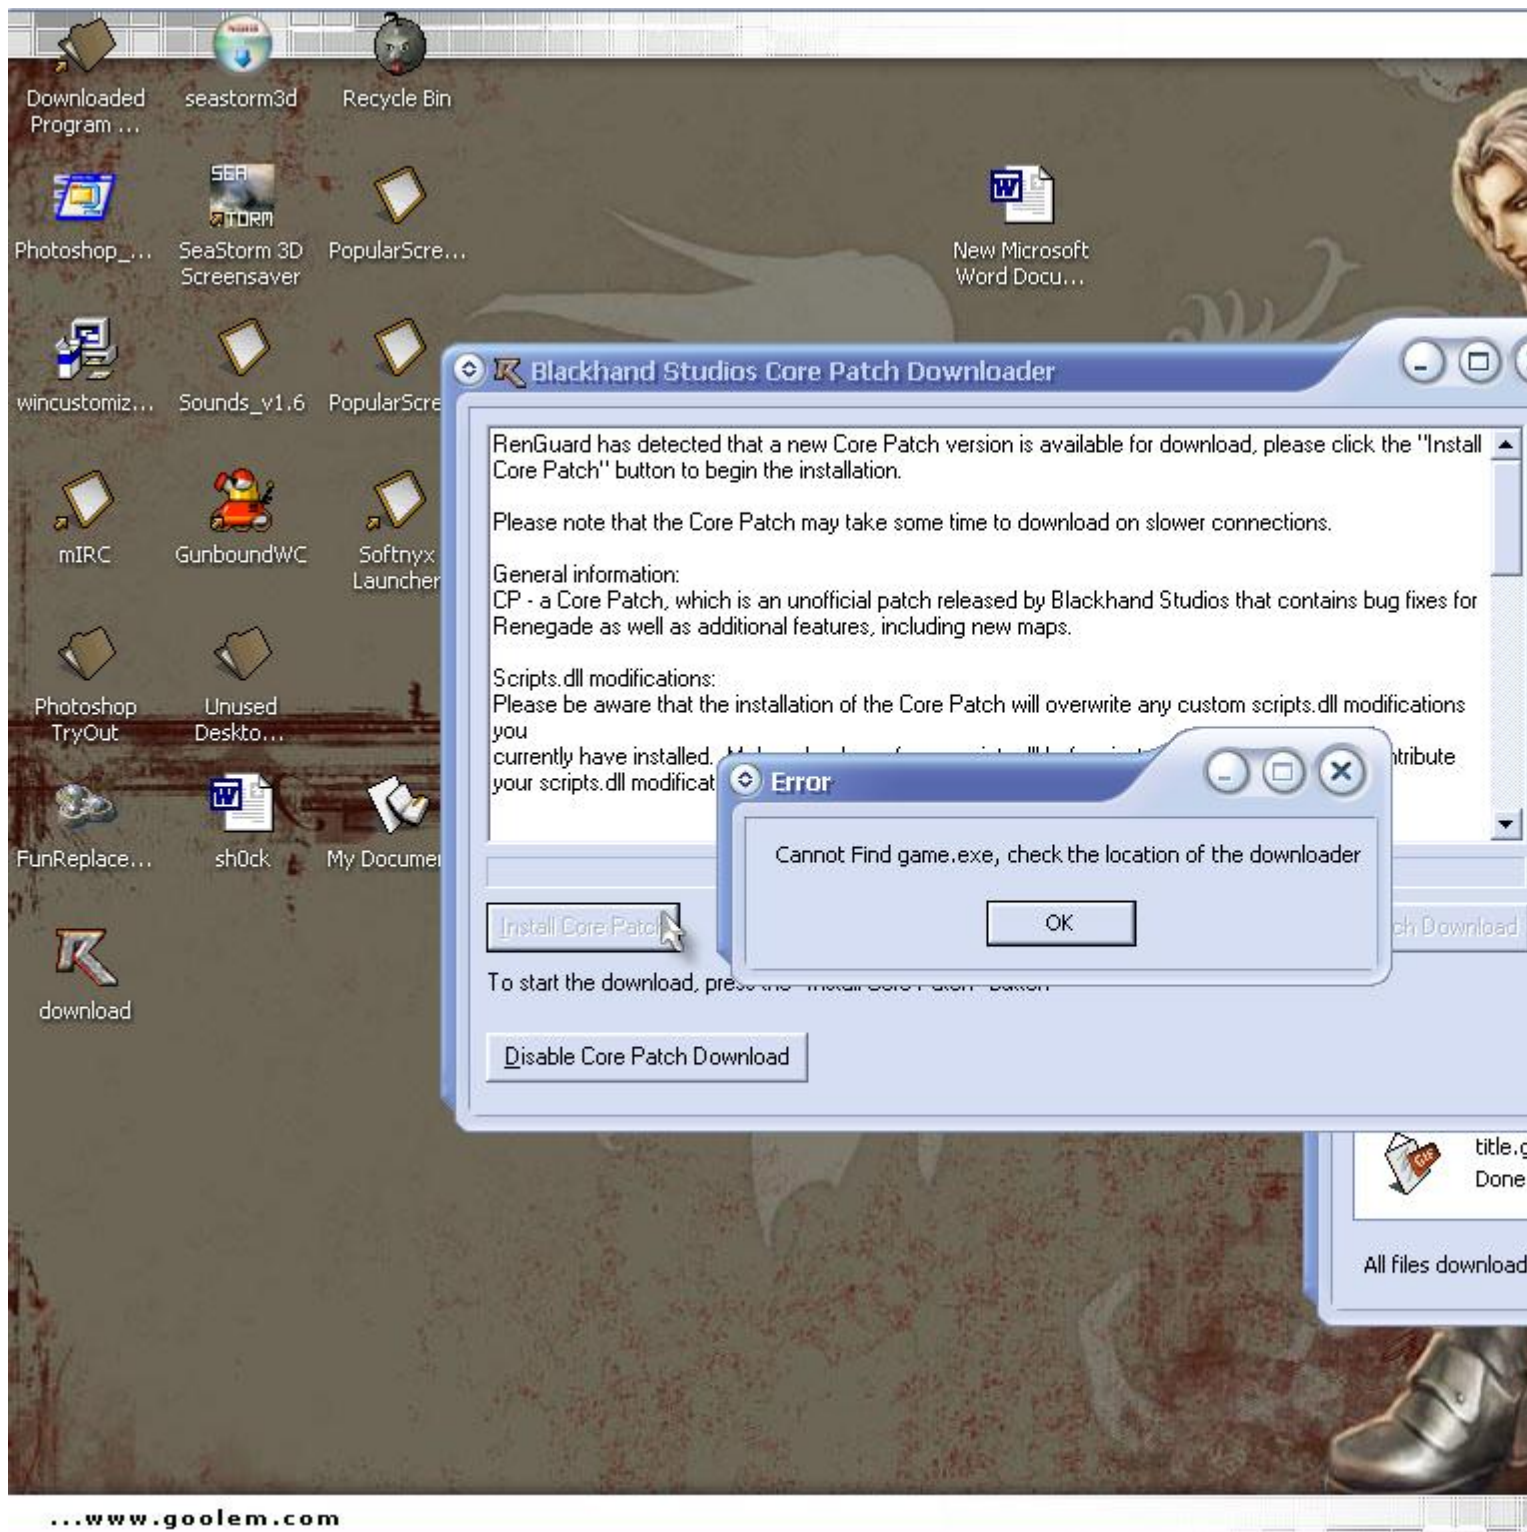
Downloaded Program ...

seastorm3d

Recycle Bin

Photoshop_...

SEA STORM

SeaStorm 3D Screensaver

PopularScre...

New Microsoft Word Docu...

wincustomiz...

Sounds_v1.6

PopularScre

mIRC

GunboundWC

Softnyx Launcher

Photoshop TryOut

Unused Deskto...

FunReplace...

sh0ck

My Documen

download

Blackhand Studios Core Patch Downloader

RenGuard has detected that a new Core Patch version is available for download, please click the "Install Core Patch" button to begin the installation.

Please note that the Core Patch may take some time to download on slower connections.

General information:
CP - a Core Patch, which is an unofficial patch released by Blackhand Studios that contains bug fixes for Renegade as well as additional features, including new maps.

Scripts.dll modifications:
Please be aware that the installation of the Core Patch will overwrite any custom scripts.dll modifications you
currently have installed. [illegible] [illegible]tribute your scripts.dll modificat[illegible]

Error

Cannot Find game.exe, check the location of the downloader

OK

Install Core Patc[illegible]

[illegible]ch Download

To start the download, pre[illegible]

Disable Core Patch Download

title.g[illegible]
Done

All files download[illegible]

...www.goolem.com